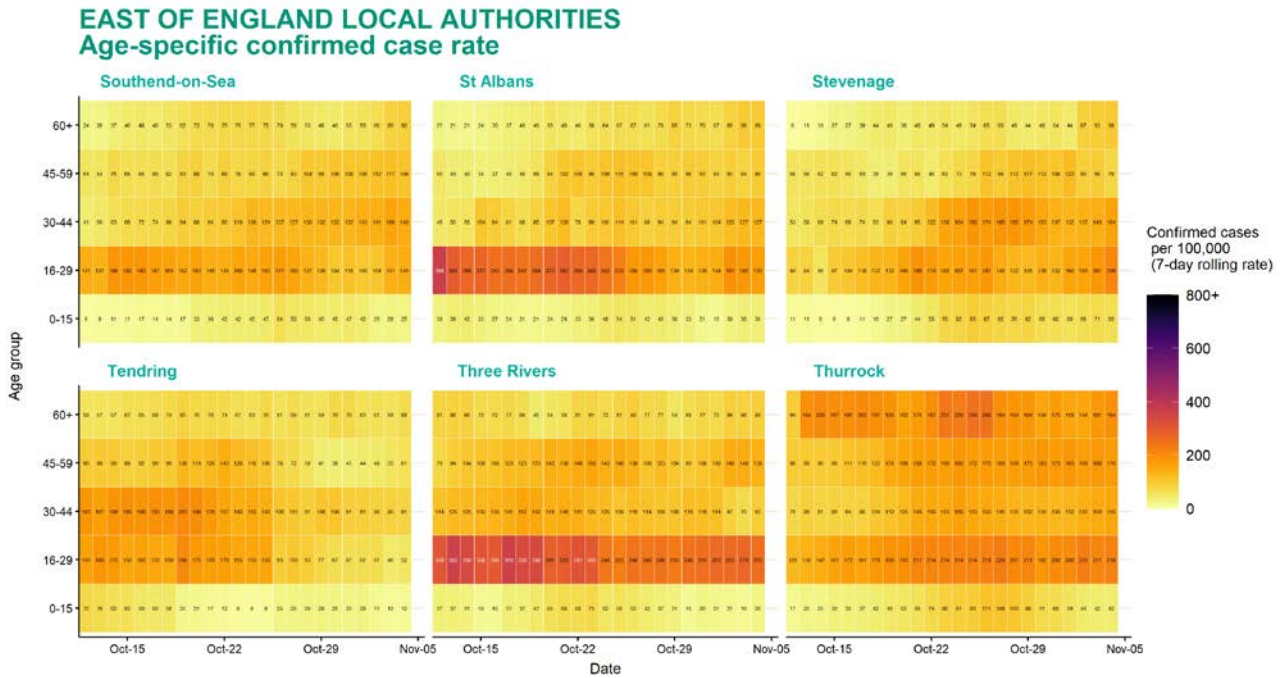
EAST OF ENGLAND LOCAL AUTHORITIES
Age-specific confirmed case rate

Southend-on-Sea

St Albans

Stevenage

Tendring

Three Rivers

Thurrock

Age group

60+
45-59
30-44
16-29
0-15

Oct-15 Oct-22 Oct-29 Nov-05

Date

Confirmed cases per 100,000 (7-day rolling rate)

800+
600
400
200
0

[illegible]